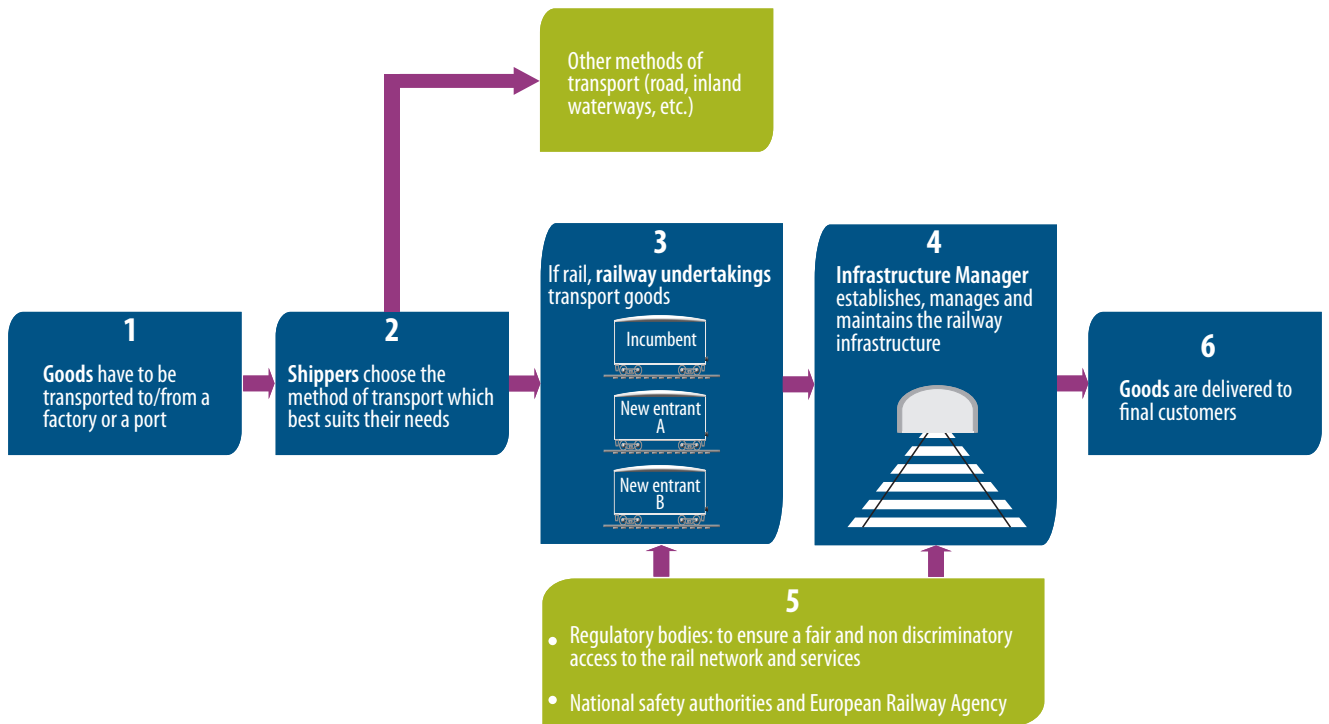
Other methods of transport (road, inland waterways, etc.)

1

Goods have to be transported to/from a factory or a port

2

Shippers choose the method of transport which best suits their needs

3

If rail, railway undertakings transport goods

Incumbent

New entrant A

New entrant B

4

Infrastructure Manager establishes, manages and maintains the railway infrastructure

6

Goods are delivered to final customers

5

• Regulatory bodies: to ensure a fair and non discriminatory access to the rail network and services

• National safety authorities and European Railway Agency